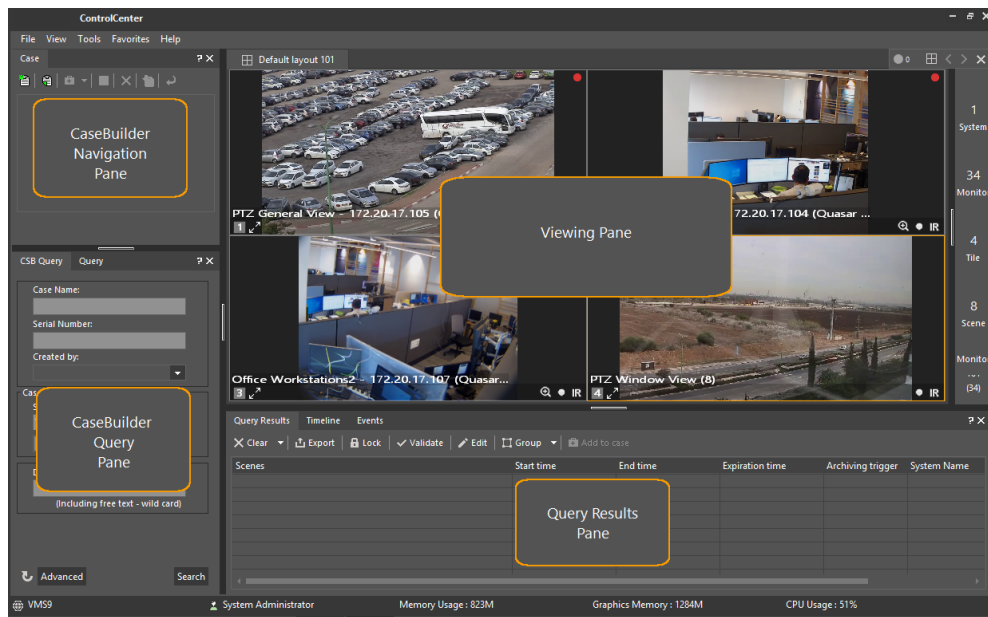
ControlCenter

File View Tools Favorites Help

Case

CaseBuilder Navigation Pane

CSB Query Query

Case Name:

Serial Number:

Created by:

Cas

CaseBuilder Query Pane

(Including free text - wild card)

Advanced

Search

Default layout 101

PTZ General View - 172.20.17.105 (

1

172.20.17.104 (Quasar ...

IR

Viewing Pane

Office Workstations2 - 172.20.17.107 (Quasar...

3

IR

PTZ Window View (8)

4

IR

1
System

34
Monito

4
Tile

8
Scene

Monito
(34)

Query Results Timeline Events

Clear Export Lock Validate Edit Group Add to case

| Scenes | Start time | End time | Expiration time | Archiving trigger | System Name |
|---|---|---|---|---|---|

Query Results Pane

VMS9 System Administrator Memory Usage : 823M Graphics Memory : 1284M CPU Usage : 51%